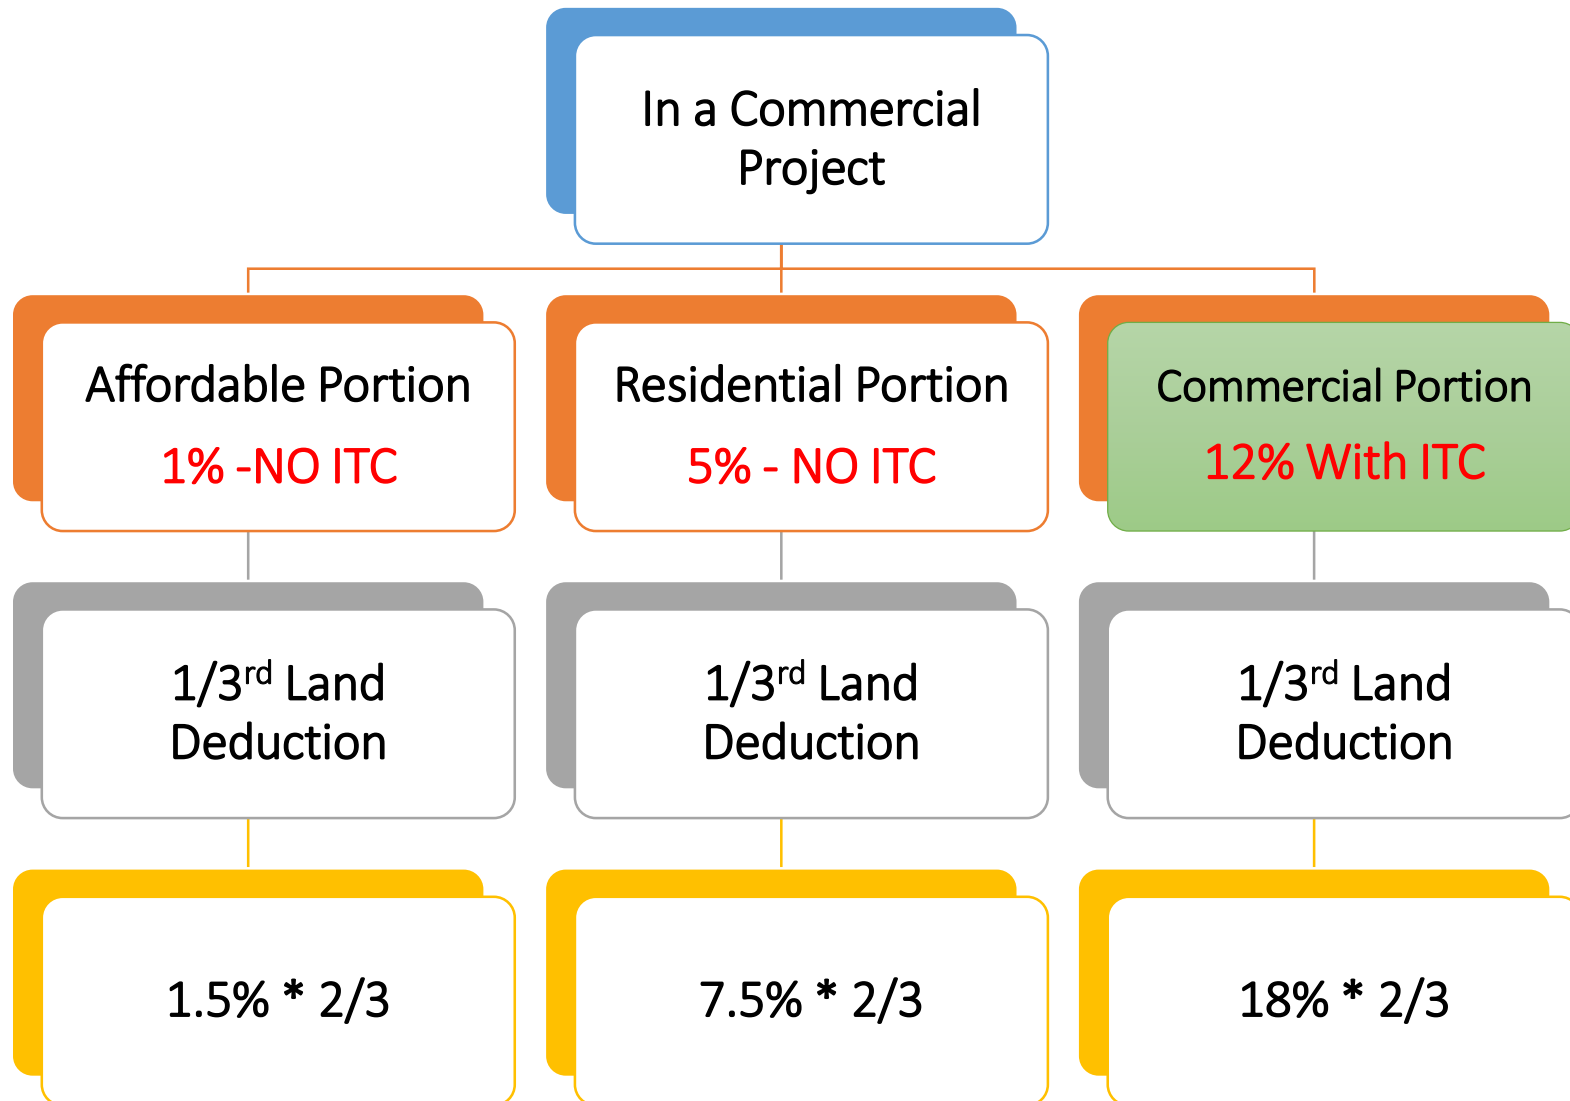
In a Commercial Project

Affordable Portion
1% -NO ITC

Residential Portion
5% - NO ITC

Commercial Portion
12% With ITC

1/3$^{rd}$ Land Deduction

1/3$^{rd}$ Land Deduction

1/3$^{rd}$ Land Deduction

1.5% * 2/3

7.5% * 2/3

18% * 2/3